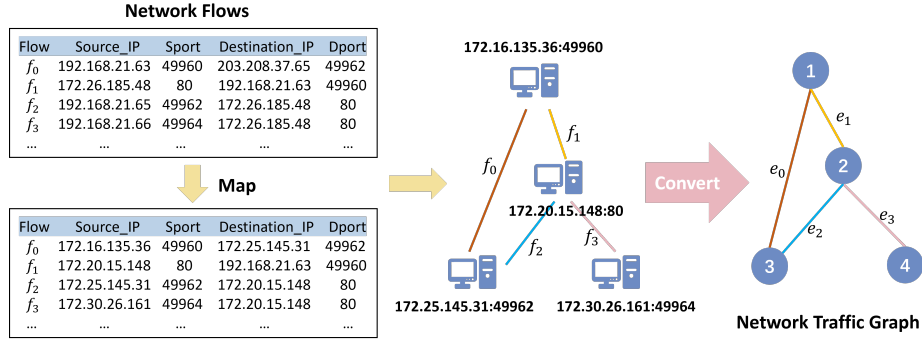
Network Flows

| Flow | Source_IP | Sport | Destination_IP | Dport |
|---|---|---|---|---|
| $f_0$ | 192.168.21.63 | 49960 | 203.208.37.65 | 49962 |
| $f_1$ | 172.26.185.48 | 80 | 192.168.21.63 | 49960 |
| $f_2$ | 192.168.21.65 | 49962 | 172.26.185.48 | 80 |
| $f_3$ | 192.168.21.66 | 49964 | 172.26.185.48 | 80 |
| ... | ... | ... | ... | ... |

Map

| Flow | Source_IP | Sport | Destination_IP | Dport |
|---|---|---|---|---|
| $f_0$ | 172.16.135.36 | 49960 | 172.25.145.31 | 49962 |
| $f_1$ | 172.20.15.148 | 80 | 192.168.21.63 | 49960 |
| $f_2$ | 172.25.145.31 | 49962 | 172.20.15.148 | 80 |
| $f_3$ | 172.30.26.161 | 49964 | 172.20.15.148 | 80 |
| ... | ... | ... | ... | ... |

172.16.135.36:49960

$f_1$

$f_0$

172.20.15.148:80

$f_2$

$f_3$

172.25.145.31:49962

172.30.26.161:49964

Convert

1

$e_1$

$e_0$

2

$e_3$

$e_2$

3

4

Network Traffic Graph